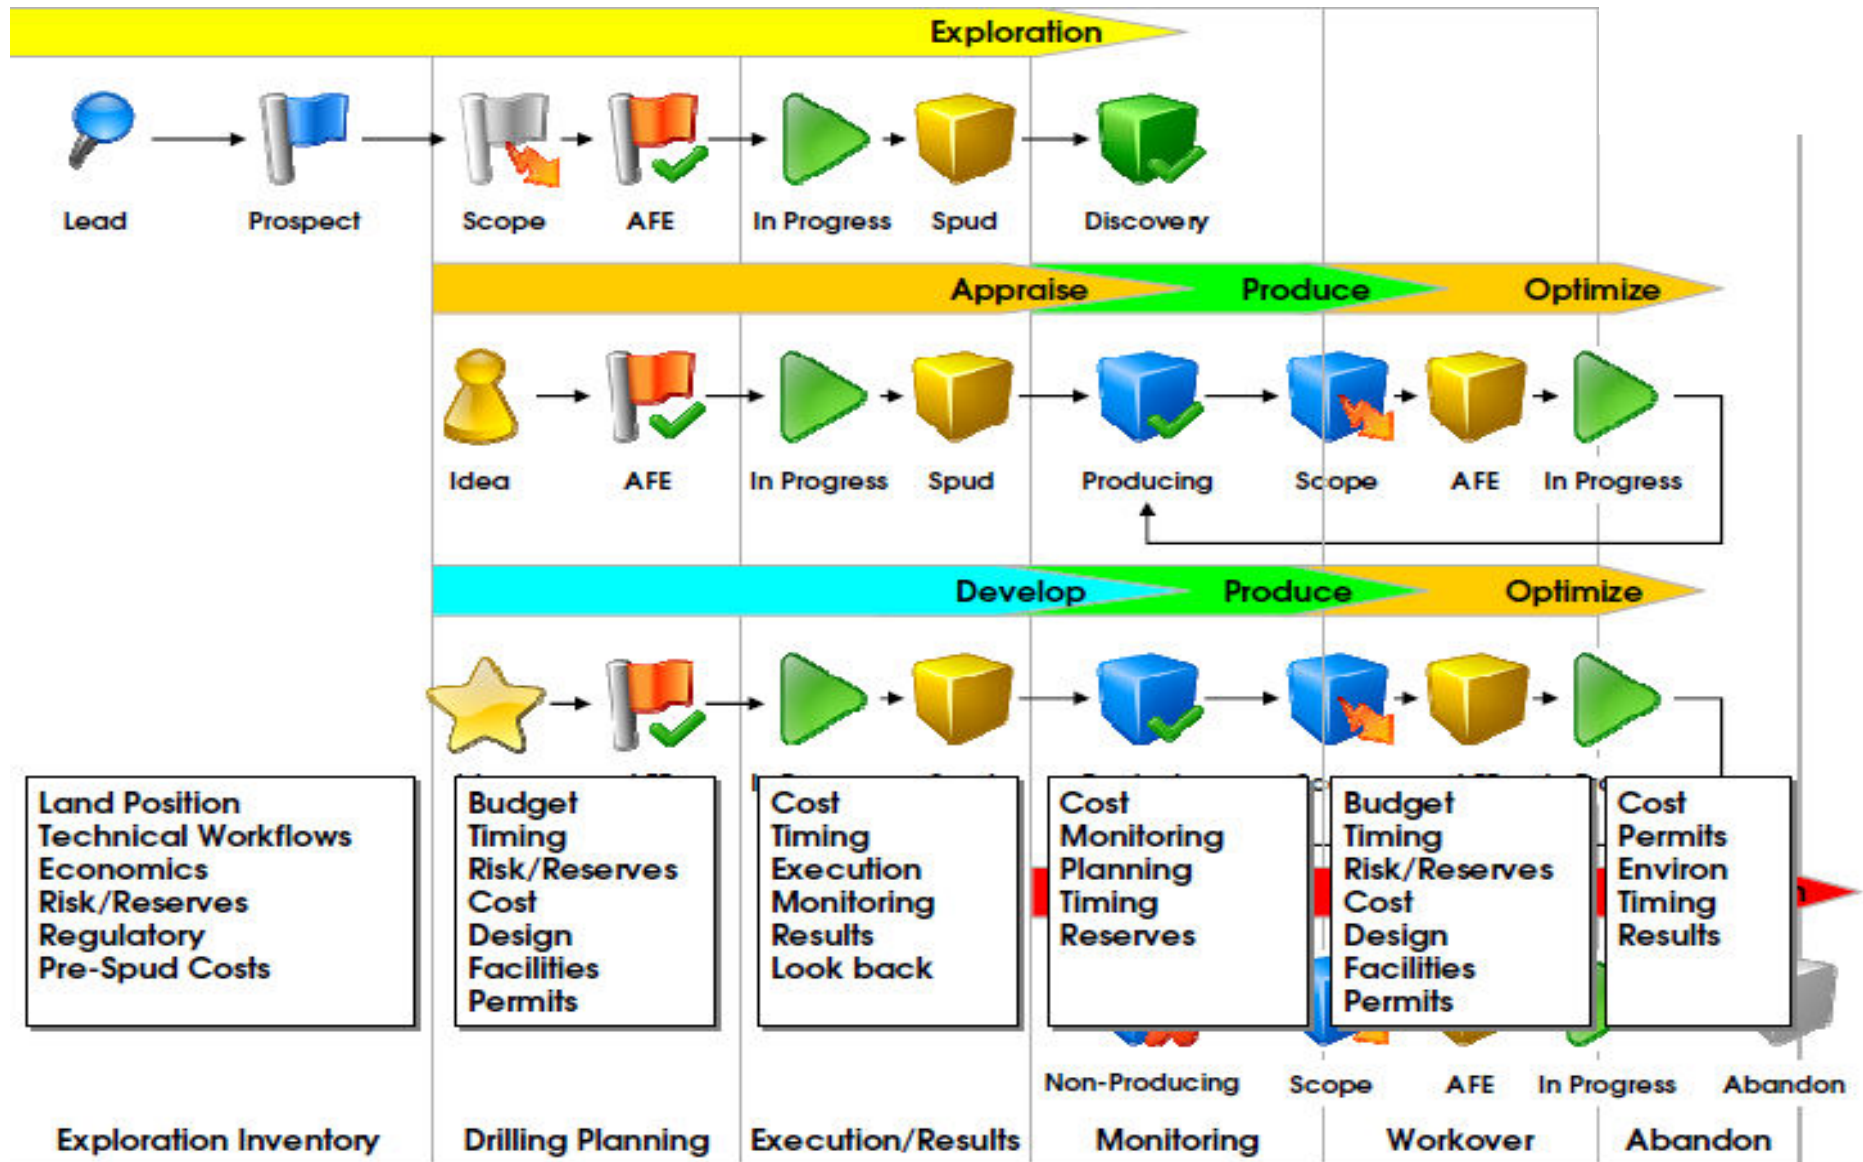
Exploration

Lead

Prospect

Scope

AFE

In Progress

Spud

Discovery

Appraise

Produce

Optimize

Idea

AFE

In Progress

Spud

Producing

Scope

AFE

In Progress

Develop

Produce

Optimize

Land Position
Technical Workflows
Economics
Risk/Reserves
Regulatory
Pre-Spud Costs

Budget
Timing
Risk/Reserves
Cost
Design
Facilities
Permits

Cost
Timing
Execution
Monitoring
Results
Look back

Cost
Monitoring
Planning
Timing
Reserves

Budget
Timing
Risk/Reserves
Cost
Design
Facilities
Permits

Cost
Permits
Environ
Timing
Results

Non-Producing

Scope

AFE

In Progress

Abandon

Exploration Inventory

Drilling Planning

Execution/Results

Monitoring

Workover

Abandon